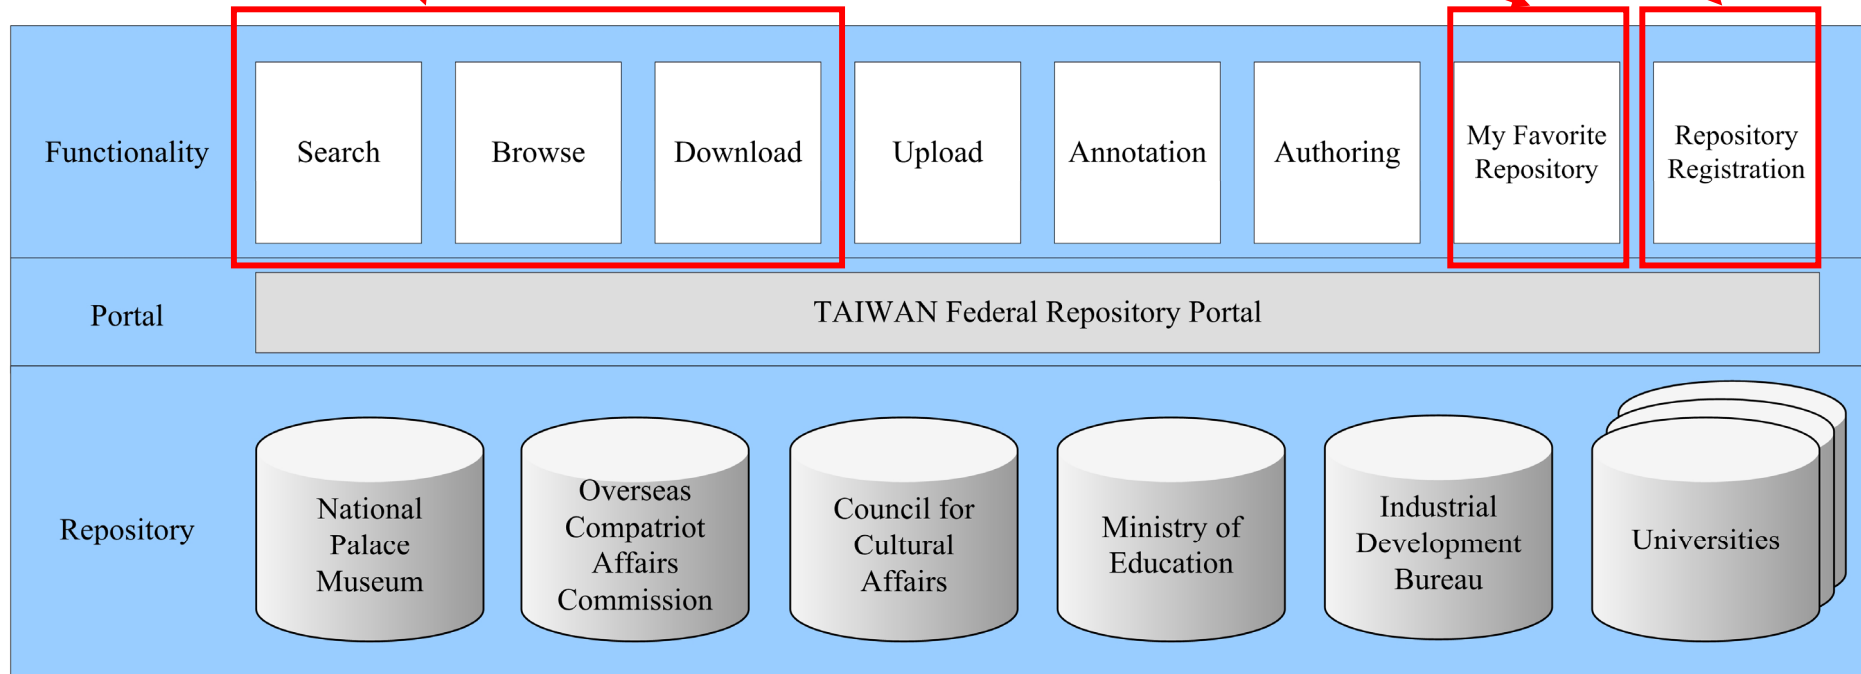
Functionality

Search

Browse

Download

Upload

Annotation

Authoring

My Favorite Repository

Repository Registration

Portal

TAIWAN Federal Repository Portal

Repository

National Palace Museum

Overseas Compatriot Affairs Commission

Council for Cultural Affairs

Ministry of Education

Industrial Development Bureau

Universities